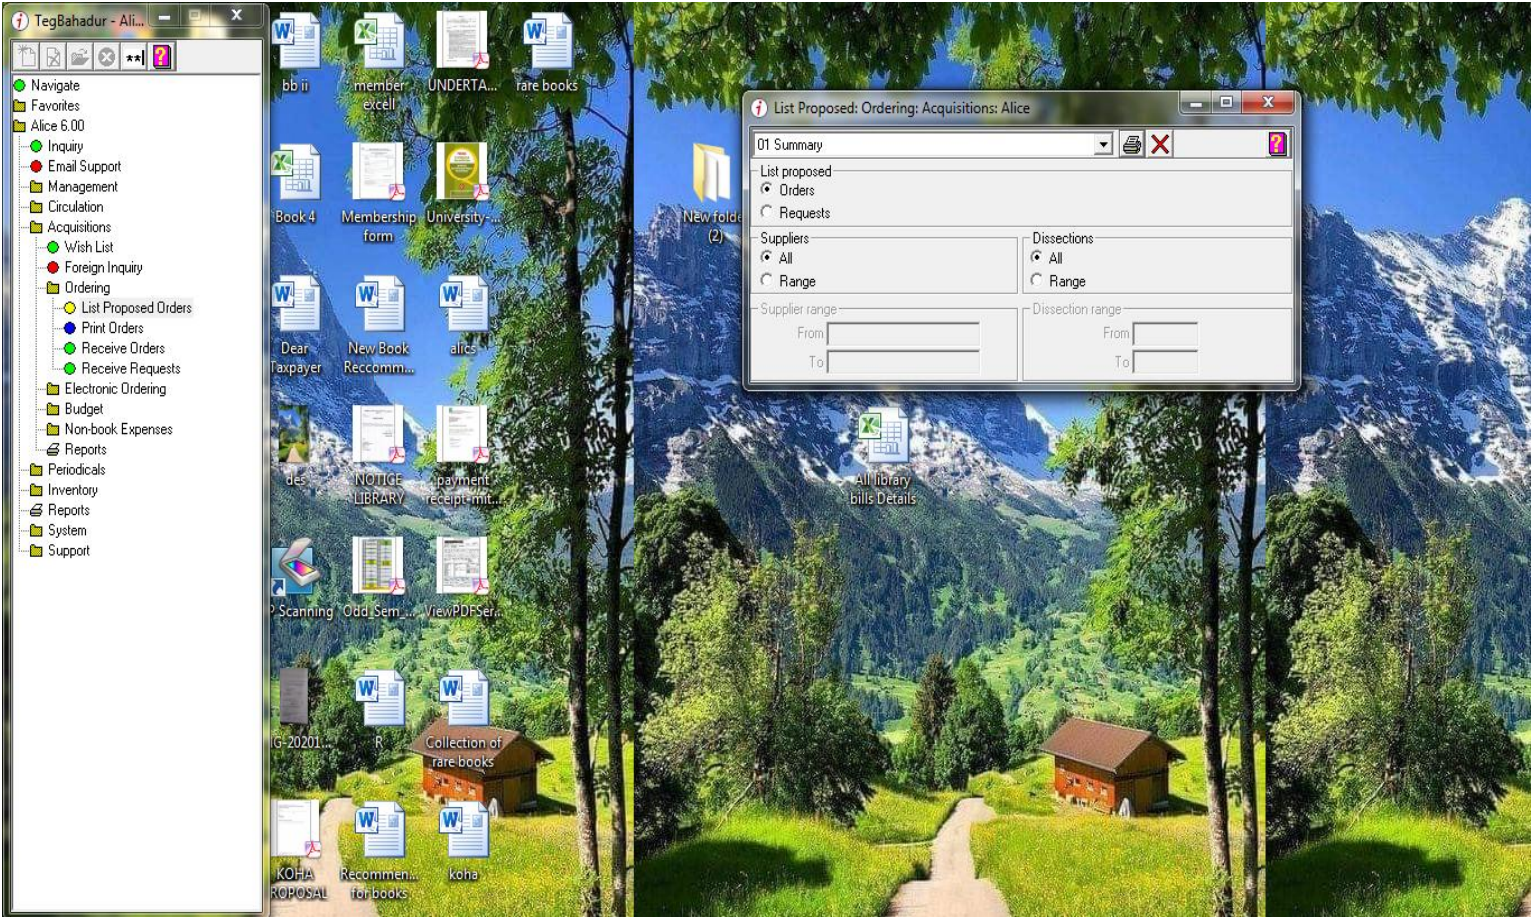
TegBahadur - Ali...

Navigate
Favorites
Alice 6.00
Inquiry
Email Support
Management
Circulation
Acquisitions
Wish List
Foreign Inquiry
Ordering
List Proposed Orders
Print Orders
Receive Orders
Receive Requests
Electronic Ordering
Budget
Non-book Expenses
Reports
Periodicals
Inventory
Reports
System
Support

bb ii
member excell
UNDERTA...
rare books
Book 4
Membership form
University-...
New folder (2)
Dear Taxpayer
New Book Reccomm...
alics
des
NOTICE LIBRARY
payment receipt-mit...
Scanning
Odd Sem ...
ViewPDFSer...
G-20201...
R
Collection of rare books
KOHA ROPOSAL
Recommen... for books
koha
All library bills Details

List Proposed: Ordering: Acquisitions: Alice
01 Summary
List proposed
Orders
Requests
Suppliers
All
Range
Dissections
All
Range
Supplier range
From
To
Dissection range
From
To